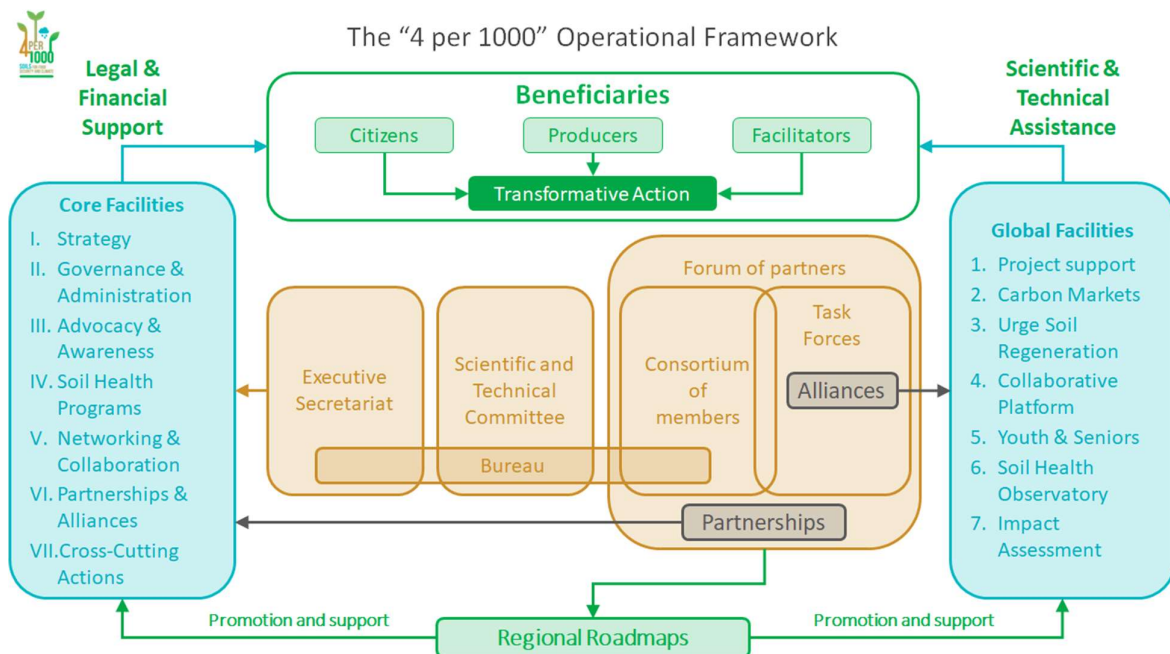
4 PER 1000

The “4 per 1000” Operational Framework

Legal & Financial Support

Scientific & Technical Assistance

Beneficiaries

Citizens

Producers

Facilitators

Transformative Action

Core Facilities

I. Strategy
II. Governance & Administration
III. Advocacy & Awareness
IV. Soil Health Programs
V. Networking & Collaboration
VI. Partnerships & Alliances
VII. Cross-Cutting Actions

Forum of partners

Executive Secretariat

Scientific and Technical Committee

Consortium of members

Task Forces

Alliances

Bureau

Partnerships

Global Facilities

1. Project support
2. Carbon Markets
3. Urge Soil Regeneration
4. Collaborative Platform
5. Youth & Seniors
6. Soil Health Observatory
7. Impact Assessment

Promotion and support

Regional Roadmaps

Promotion and support